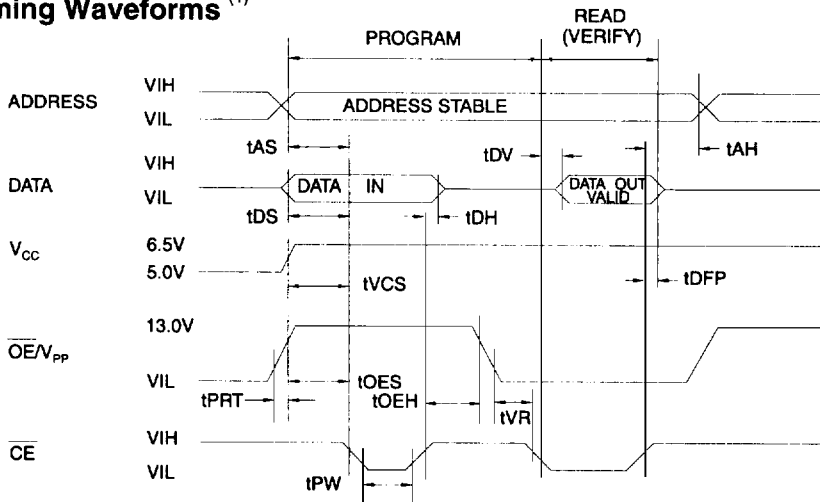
ming Waveforms $^{(1)}$

PROGRAM

READ (VERIFY)

ADDRESS

VIH

VIL

ADDRESS STABLE

tAS

tAH

VIH

tDV

DATA

VIL

DATA IN

DATA OUT VALID

tDS

tDH

$V_{CC}$

6.5V

5.0V

tVCS

tDFP

$\overline{OE}/V_{PP}$

13.0V

VIL

tOES

tPRT

tOEH

tVR

$\overline{CE}$

VIH

VIL

tPW